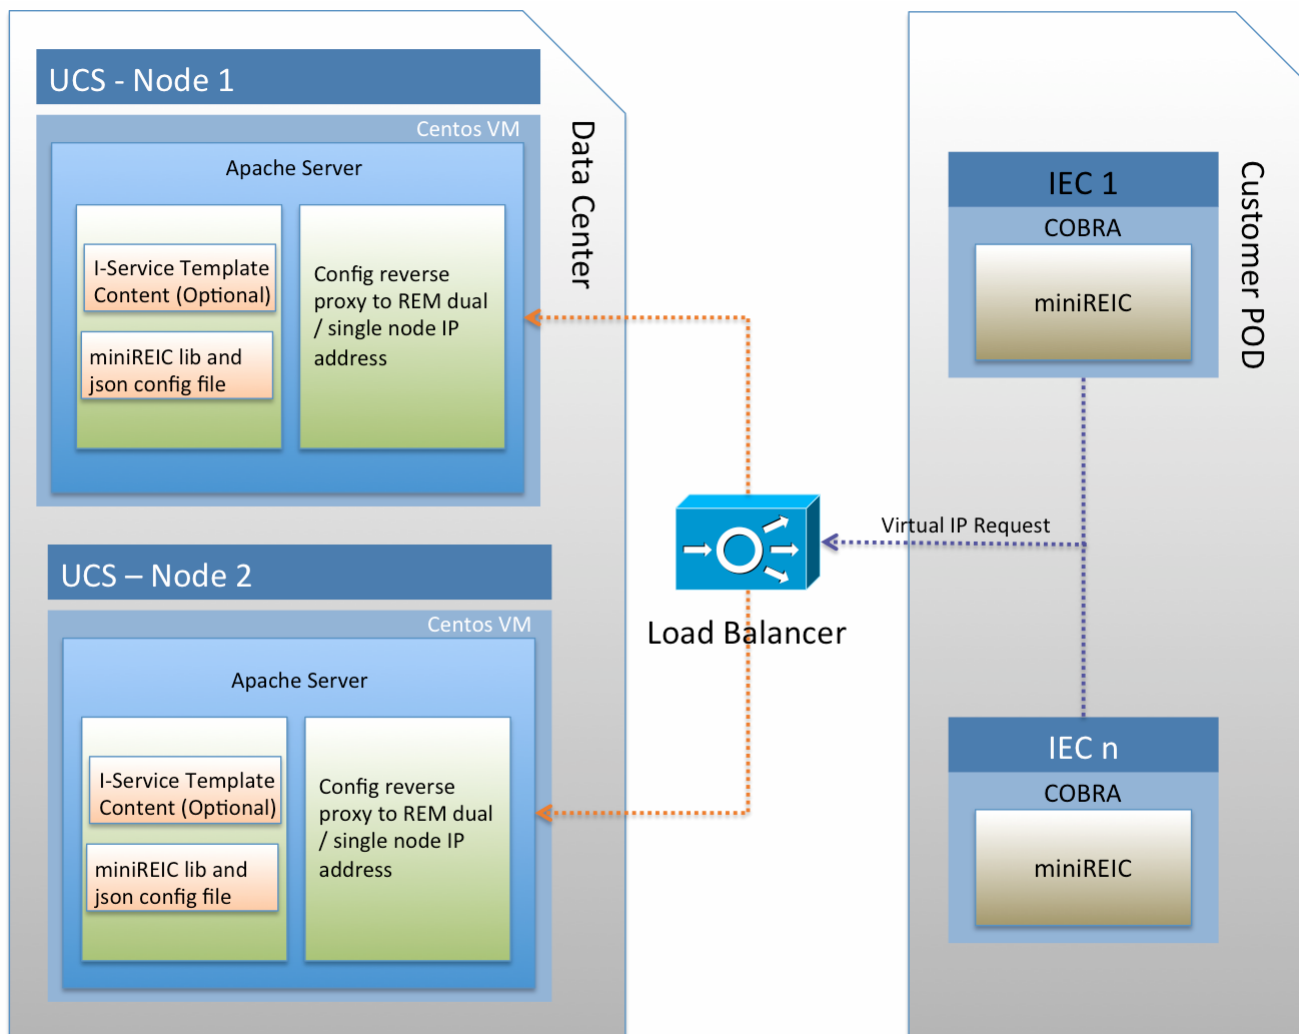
UCS - Node 1

Centos VM

Apache Server

I-Service Template Content (Optional)

miniREIC lib and json config file

Config reverse proxy to REM dual / single node IP address

Data Center

UCS – Node 2

Centos VM

Apache Server

I-Service Template Content (Optional)

miniREIC lib and json config file

Config reverse proxy to REM dual / single node IP address

Load Balancer

Virtual IP Request

IEC 1

COBRA

miniREIC

Customer POD

IEC n

COBRA

miniREIC